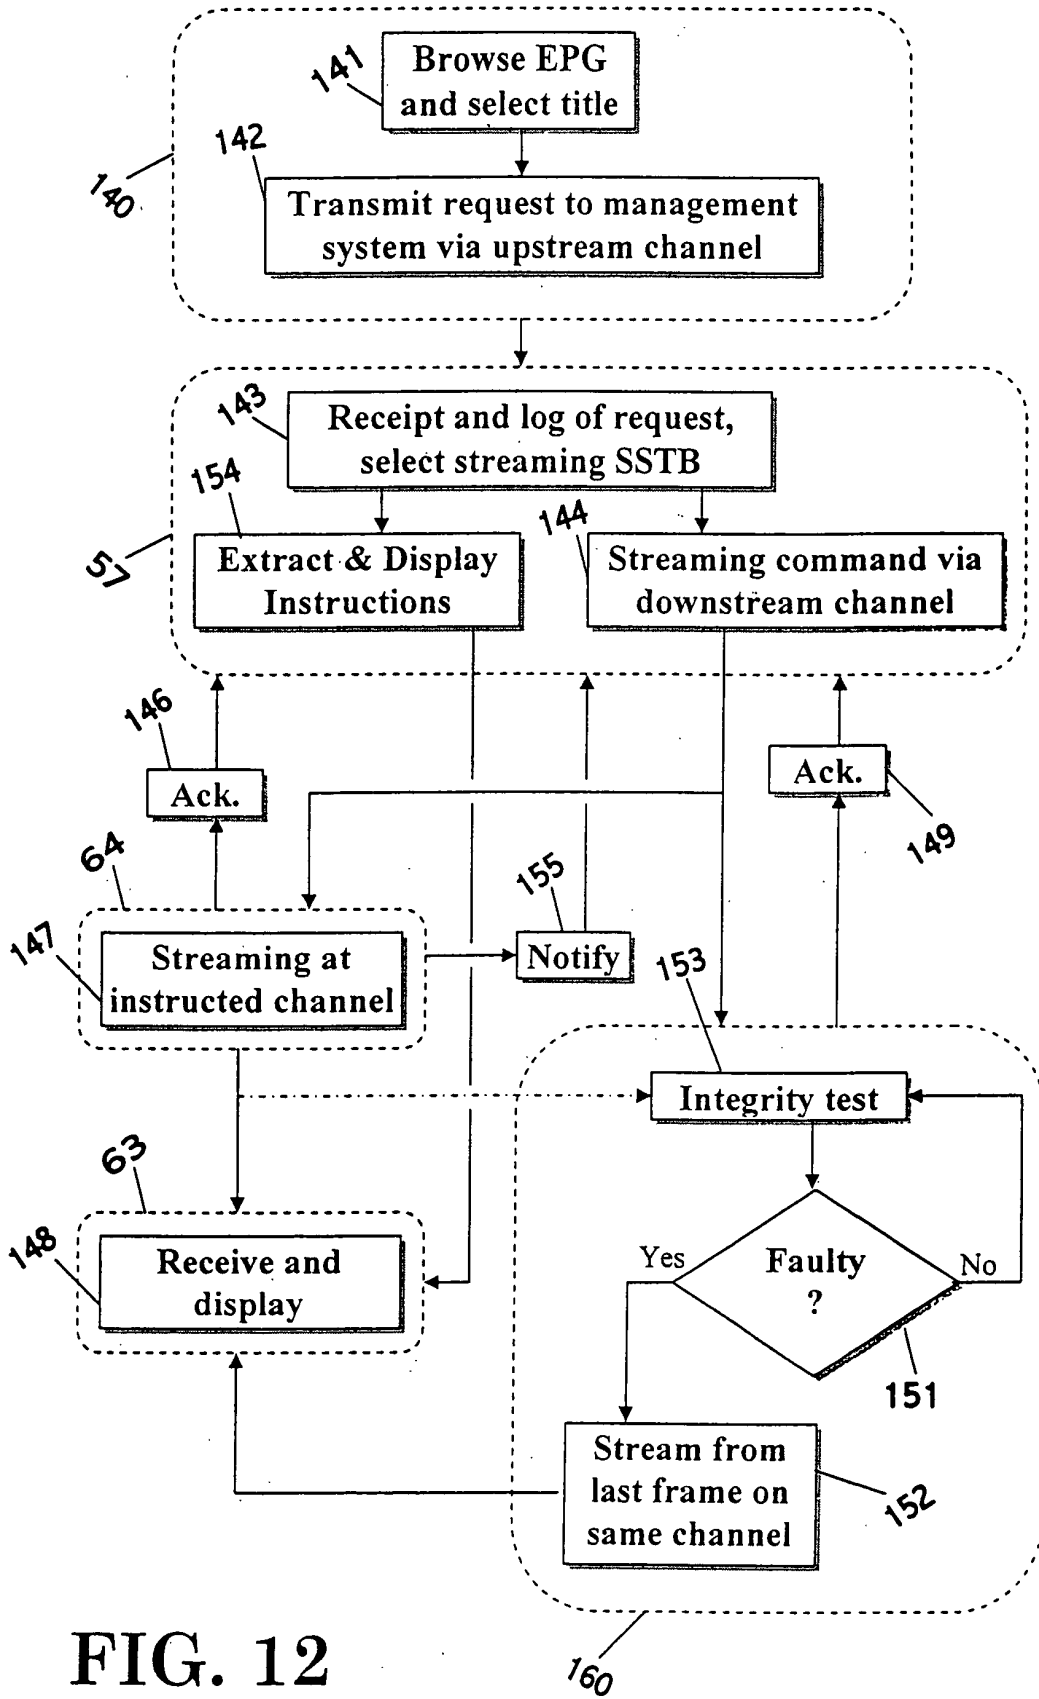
141
Browse EPG and select title

140

142
Transmit request to management system via upstream channel

143
Receipt and log of request, select streaming SSTB

57

154
Extract & Display Instructions

144
Streaming command via downstream channel

146
Ack.

Ack.
149

64

155
Notify

147
Streaming at instructed channel

153

Integrity test

63

148
Receive and display

Yes
Faulty ?
No

151

Stream from last frame on same channel
152

160

FIG. 12